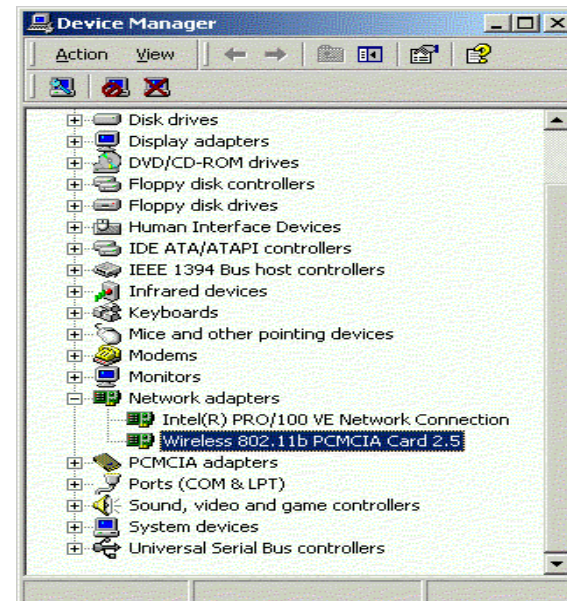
Device Manager

Action View

Disk drives
Display adapters
DVD/CD-ROM drives
Floppy disk controllers
Floppy disk drives
Human Interface Devices
IDE ATA/ATAPI controllers
IEEE 1394 Bus host controllers
Infrared devices
Keyboards
Mice and other pointing devices
Modems
Monitors
Network adapters
Intel(R) PRO/100 VE Network Connection
Wireless 802.11b PCMCIA Card 2.5
PCMCIA adapters
Ports (COM & LPT)
Sound, video and game controllers
System devices
Universal Serial Bus controllers